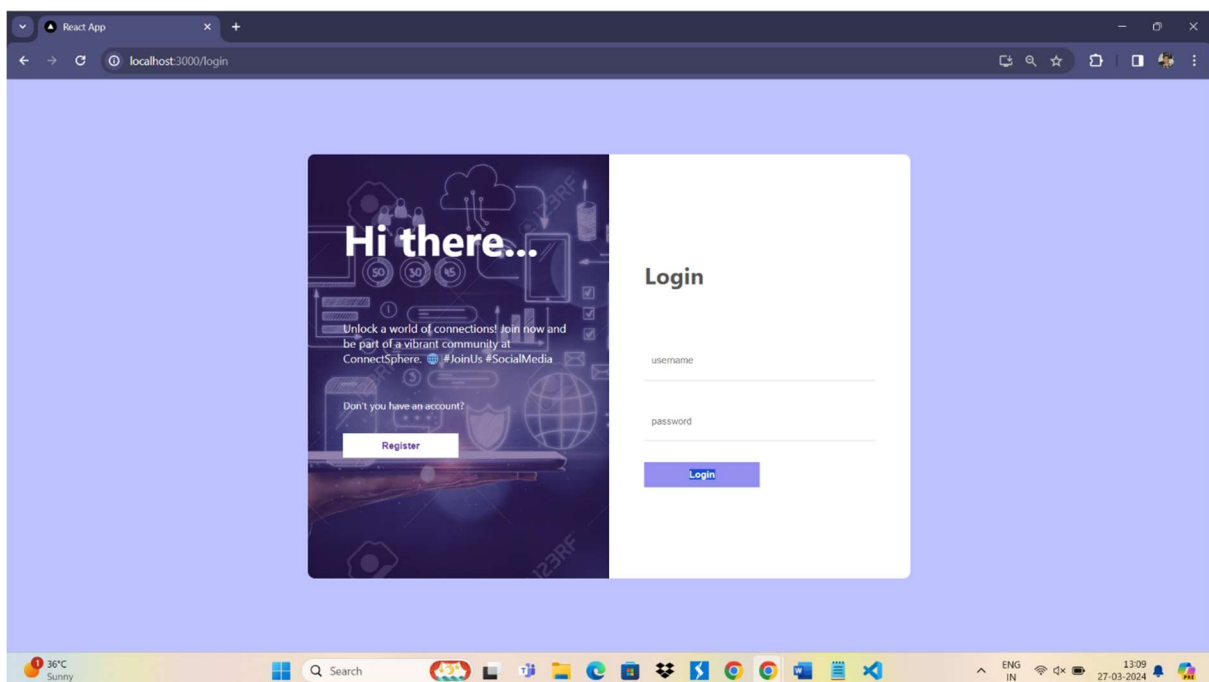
React App

localhost:3000/login

Hi there...

Unlock a world of connections! Join now and be part of a vibrant community at ConnectSphere. 🌐 #JoinUs #SocialMedia

Don't you have an account?

Register

Login

username

password

Login

1
36°C
Sunny

Search

ENG
IN

13:09
27-03-2024